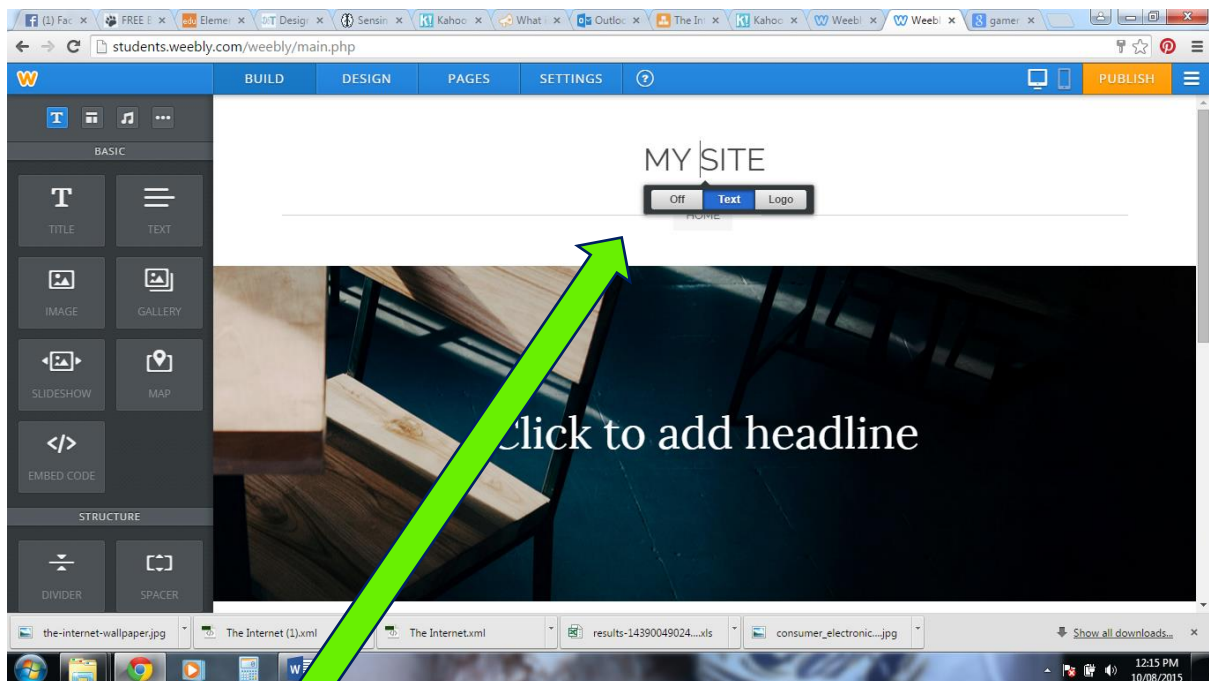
(1) Fac × FREE E × Elemer × Design × Sensin × Kahoo × What × Outloo × The In × Kahoo × Weebl × Weebl × gamer ×

students.weebly.com/weebly/main.php

BUILD DESIGN PAGES SETTINGS ? PUBLISH

BASIC

TITLE TEXT

IMAGE GALLERY

SLIDESHOW MAP

EMBED CODE

STRUCTURE

DIVIDER SPACER

MY SITE

Off Text Logo

HOME

Click to add headline

the-internet-wallpaper.jpg The Internet (1).xml The Internet.xml results-14390049024....xls consumer_electronic....jpg Show all downloads... ×

12:15 PM 10/08/2015